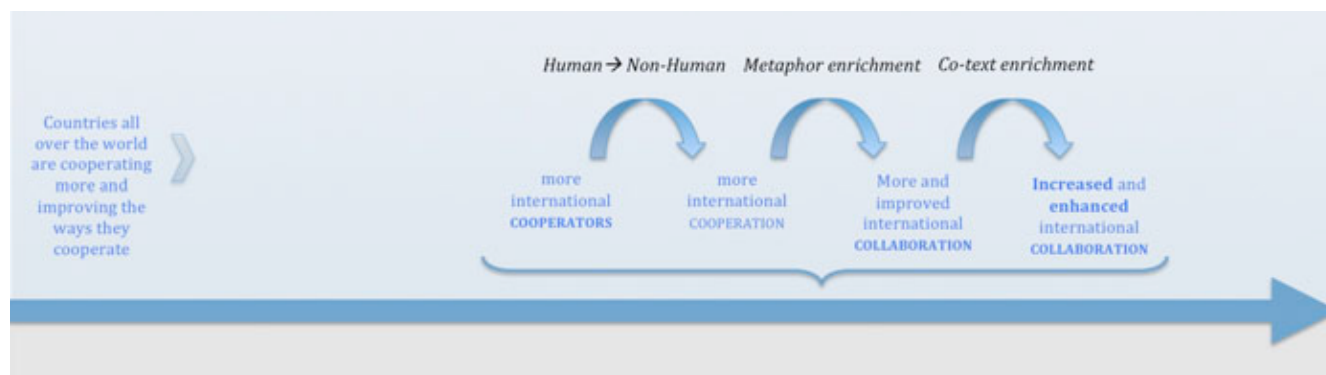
Human $\rightarrow$ Non-Human Metaphor enrichment Co-text enrichment

Countries all over the world are cooperating more and improving the ways they cooperate

more international COOPERATORS

more international COOPERATION

More and improved international COLLABORATION

Increased and enhanced international COLLABORATION